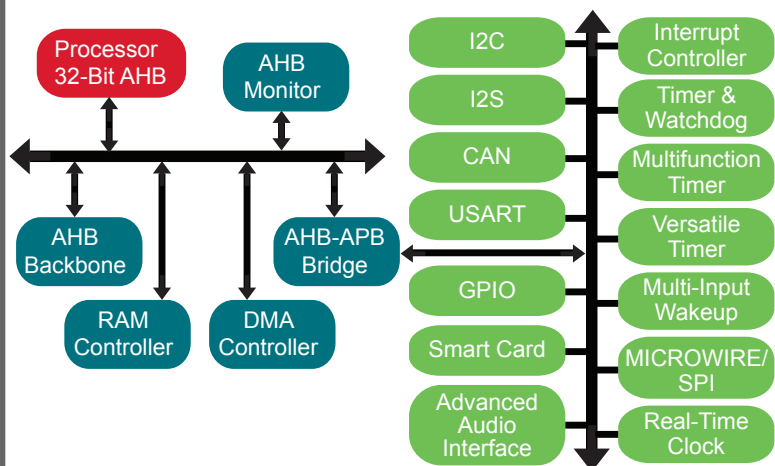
Processor
32-Bit AHB

AHB
Monitor

AHB
Backbone

RAM
Controller

DMA
Controller

AHB-APB
Bridge

I2C

I2S

CAN

USART

GPIO

Smart Card

Advanced
Audio
Interface

Interrupt
Controller

Timer &
Watchdog

Multifunction
Timer

Versatile
Timer

Multi-Input
Wakeup

MICROWIRE/
SPI

Real-Time
Clock